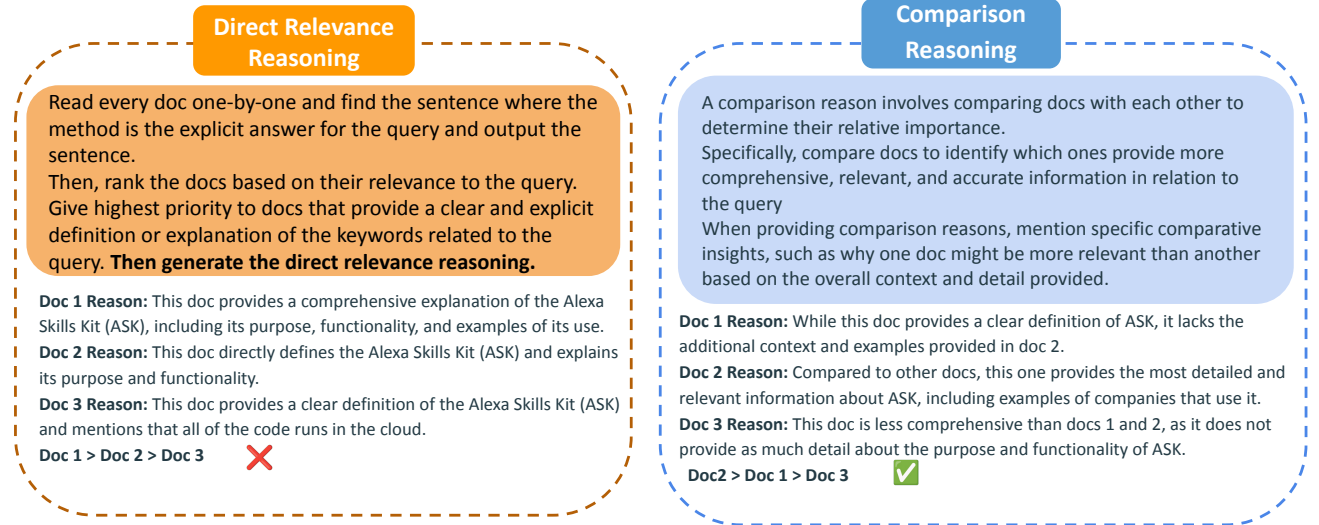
Direct Relevance Reasoning

Read every doc one-by-one and find the sentence where the method is the explicit answer for the query and output the sentence.
Then, rank the docs based on their relevance to the query. Give highest priority to docs that provide a clear and explicit definition or explanation of the keywords related to the query. **Then generate the direct relevance reasoning.**

**Doc 1 Reason:** This doc provides a comprehensive explanation of the Alexa Skills Kit (ASK), including its purpose, functionality, and examples of its use.
**Doc 2 Reason:** This doc directly defines the Alexa Skills Kit (ASK) and explains its purpose and functionality.
**Doc 3 Reason:** This doc provides a clear definition of the Alexa Skills Kit (ASK) and mentions that all of the code runs in the cloud.
**Doc 1 > Doc 2 > Doc 3** ❌

Comparison Reasoning

A comparison reason involves comparing docs with each other to determine their relative importance.
Specifically, compare docs to identify which ones provide more comprehensive, relevant, and accurate information in relation to the query
When providing comparison reasons, mention specific comparative insights, such as why one doc might be more relevant than another based on the overall context and detail provided.

**Doc 1 Reason:** While this doc provides a clear definition of ASK, it lacks the additional context and examples provided in doc 2.
**Doc 2 Reason:** Compared to other docs, this one provides the most detailed and relevant information about ASK, including examples of companies that use it.
**Doc 3 Reason:** This doc is less comprehensive than docs 1 and 2, as it does not provide as much detail about the purpose and functionality of ASK.
**Doc2 > Doc 1 > Doc 3** ✅